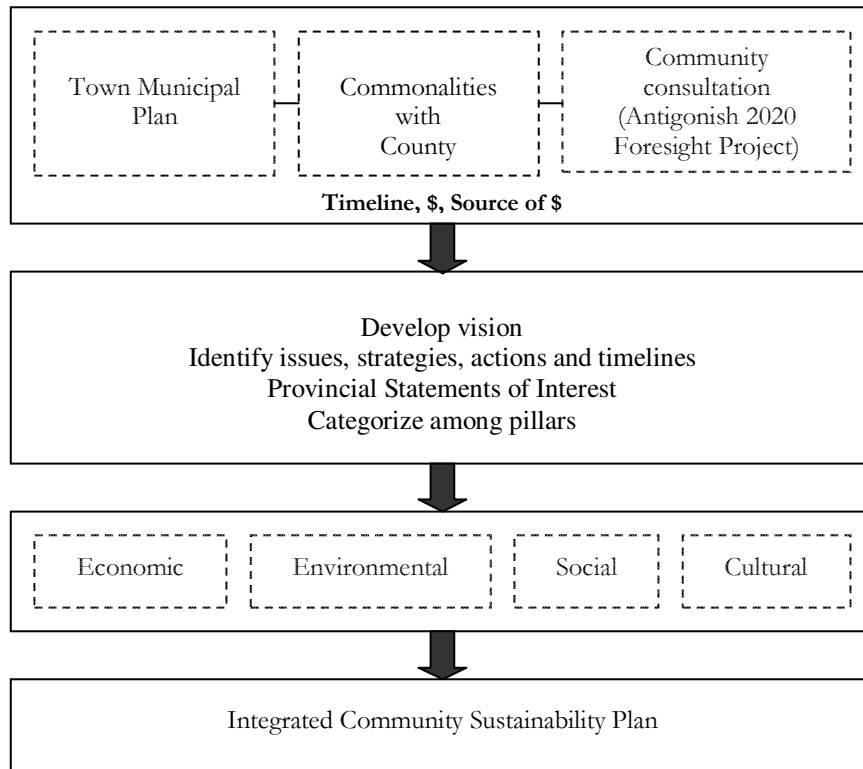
Town Municipal Plan

Commonalities with County

Community consultation (Antigonish 2020 Foresight Project)

**Timeline, \$, Source of \$**

Develop vision
Identify issues, strategies, actions and timelines
Provincial Statements of Interest
Categorize among pillars

Economic

Environmental

Social

Cultural

Integrated Community Sustainability Plan